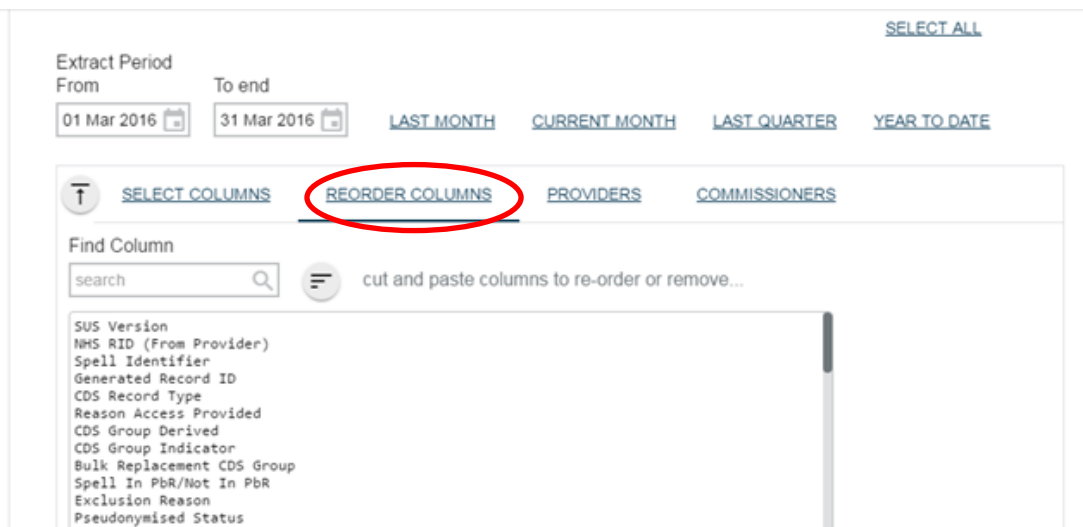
SELECT ALL

Extract Period

From

01 Mar 2016

To end

31 Mar 2016

LAST MONTH

CURRENT MONTH

LAST QUARTER

YEAR TO DATE

SELECT COLUMNS

REORDER COLUMNS

PROVIDERS

COMMISSIONERS

Find Column

search

cut and paste columns to re-order or remove...

SUS Version
NHS RID (From Provider)
Spell Identifier
Generated Record ID
CDS Record Type
Reason Access Provided
CDS Group Derived
CDS Group Indicator
Bulk Replacement CDS Group
Spell In PbR/Not In PbR
Exclusion Reason
Pseudonymised Status